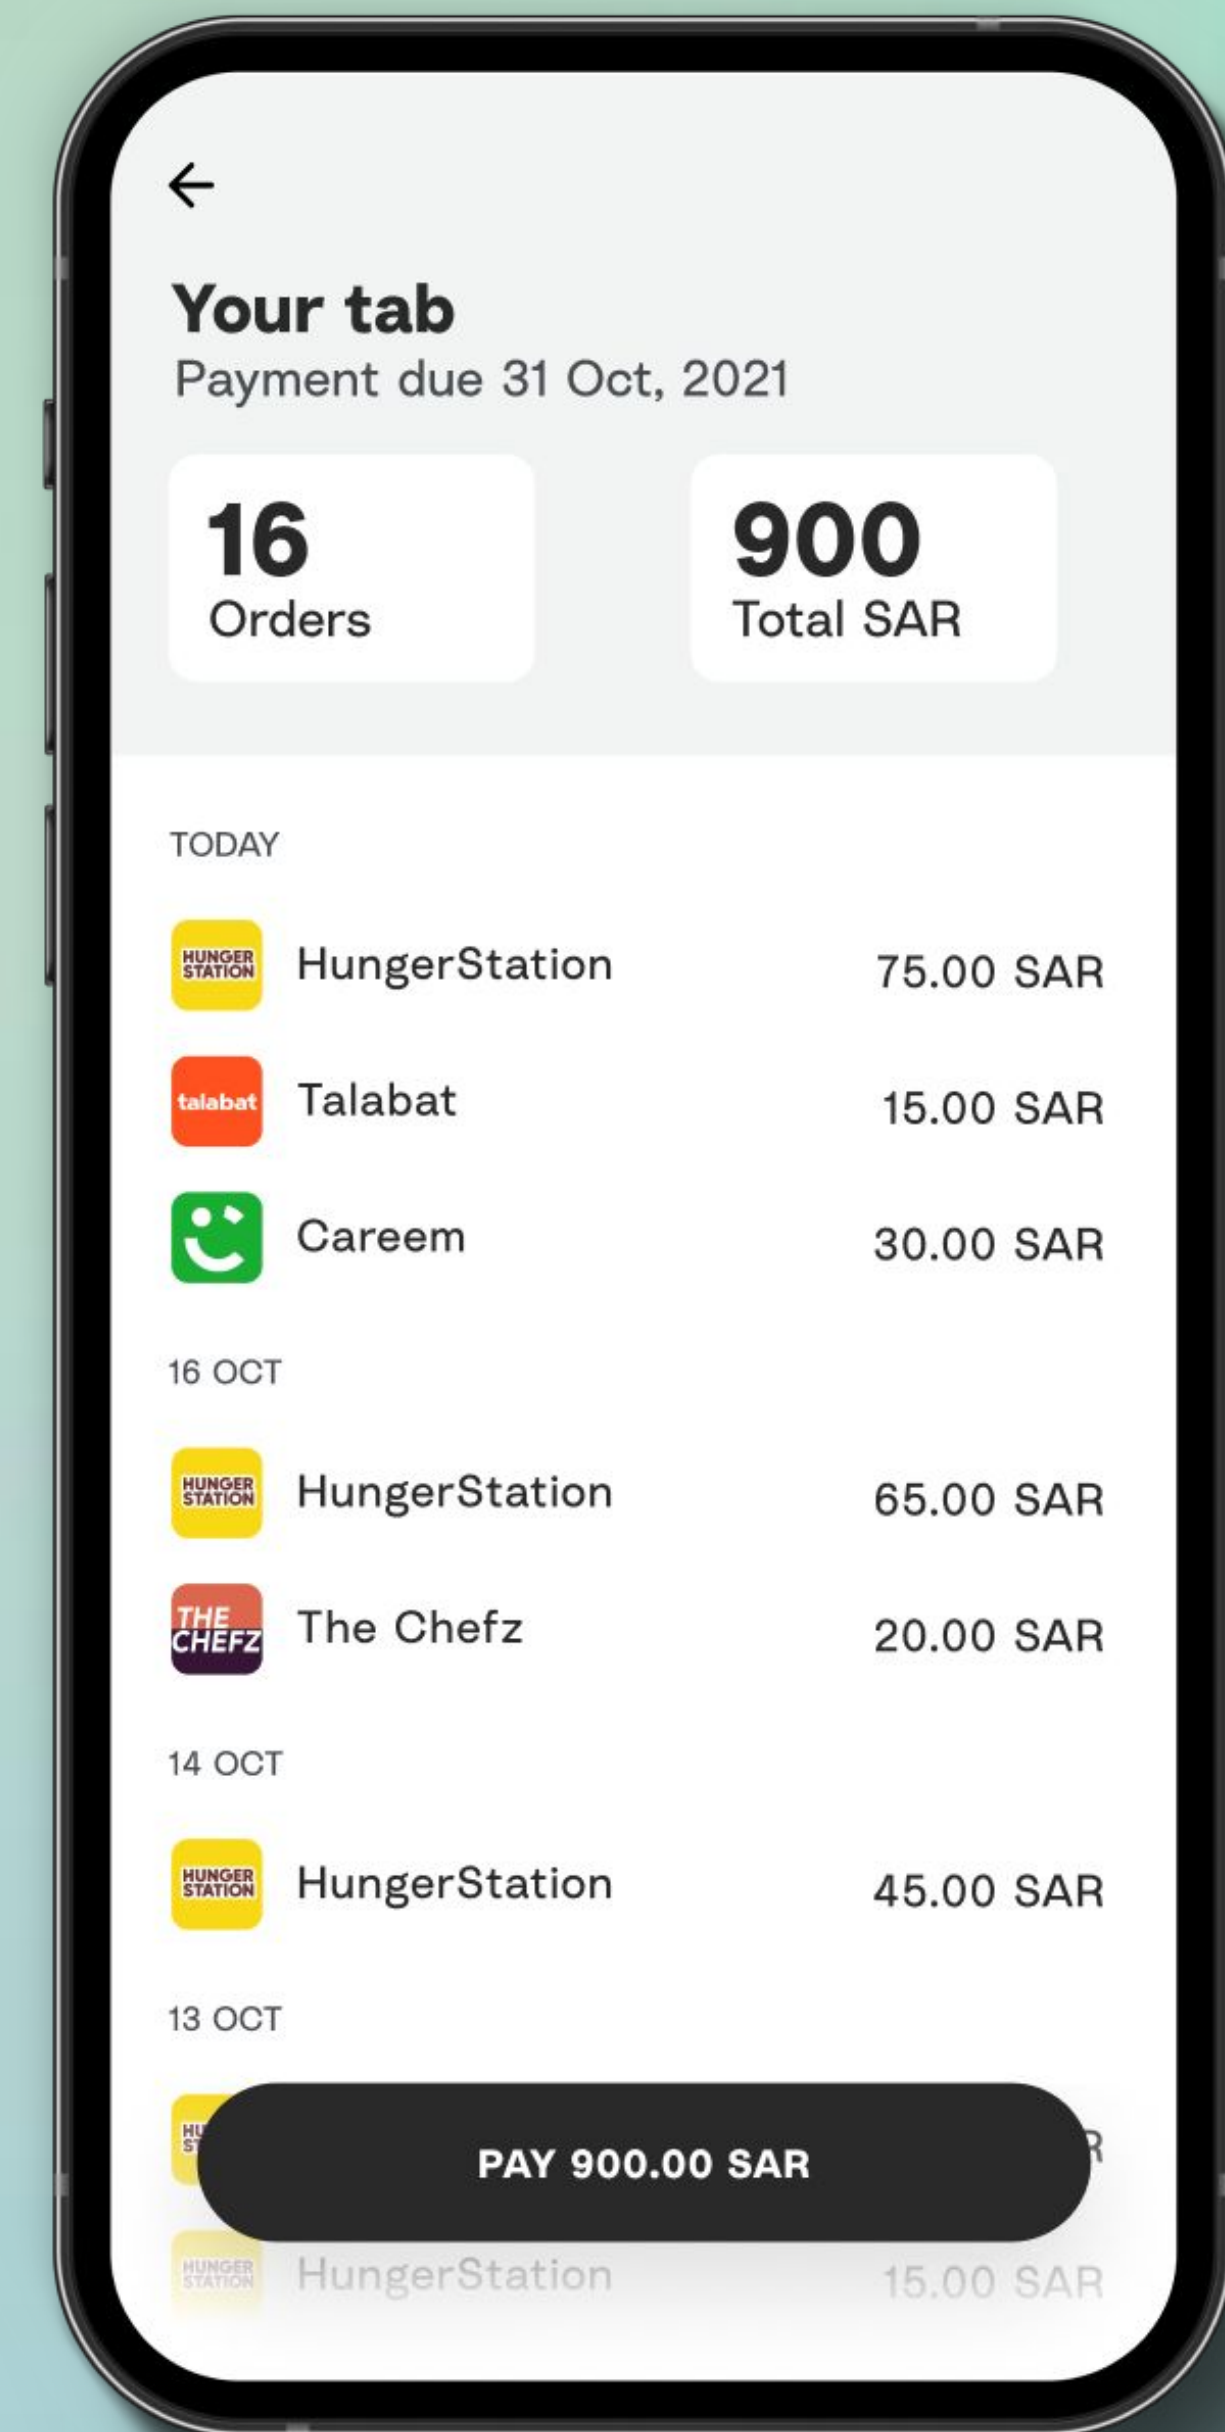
←

Your tab
Payment due 31 Oct, 2021

16
Orders

900
Total SAR

TODAY

HUNGER STATION HungerStation 75.00 SAR

talabat Talabat 15.00 SAR

Careem 30.00 SAR

16 OCT

HUNGER STATION HungerStation 65.00 SAR

THE CHEFZ The Chefz 20.00 SAR

14 OCT

HUNGER STATION HungerStation 45.00 SAR

13 OCT

HU ST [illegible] R

PAY 900.00 SAR

HUNGER STATION HungerStation 15.00 SAR